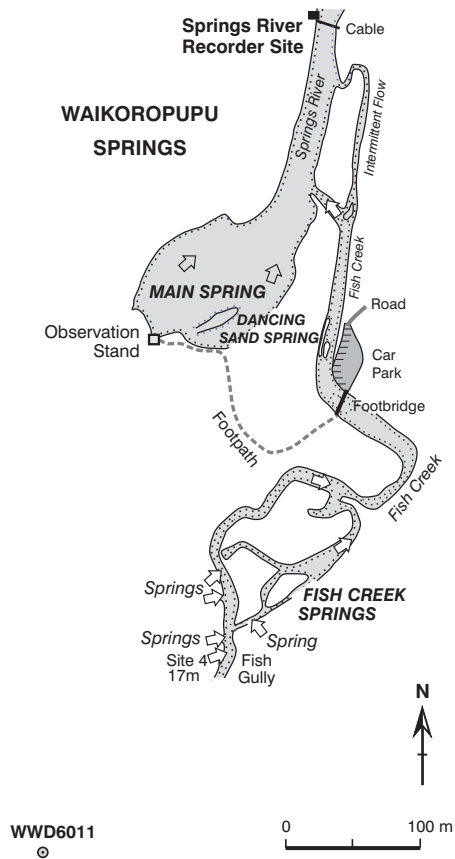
Springs River Recorder Site

Cable

WAIKOROPUPU SPRINGS

Springs River

Intermittent Flow

Fish Creek

MAIN SPRING

DANCING SAND SPRING

Observation Stand

Road

Car Park

Footbridge

Footpath

Fish Creek

Springs

FISH CREEK SPRINGS

Springs

Spring

Site 4 17m

Fish Gully

N

WWD6011

0

100 m